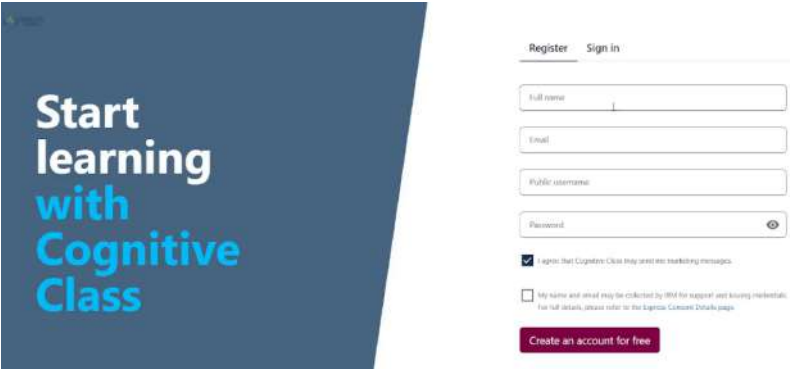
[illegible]

Start learning with Cognitive Class

Register Sign in

Full name

Email

Public username

Password

I agree that Cognitive Class may send me marketing messages.

My name and email may be collected by IBM for support and issuing credentials. For full details, please refer to the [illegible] Consent Details page.

Create an account for free